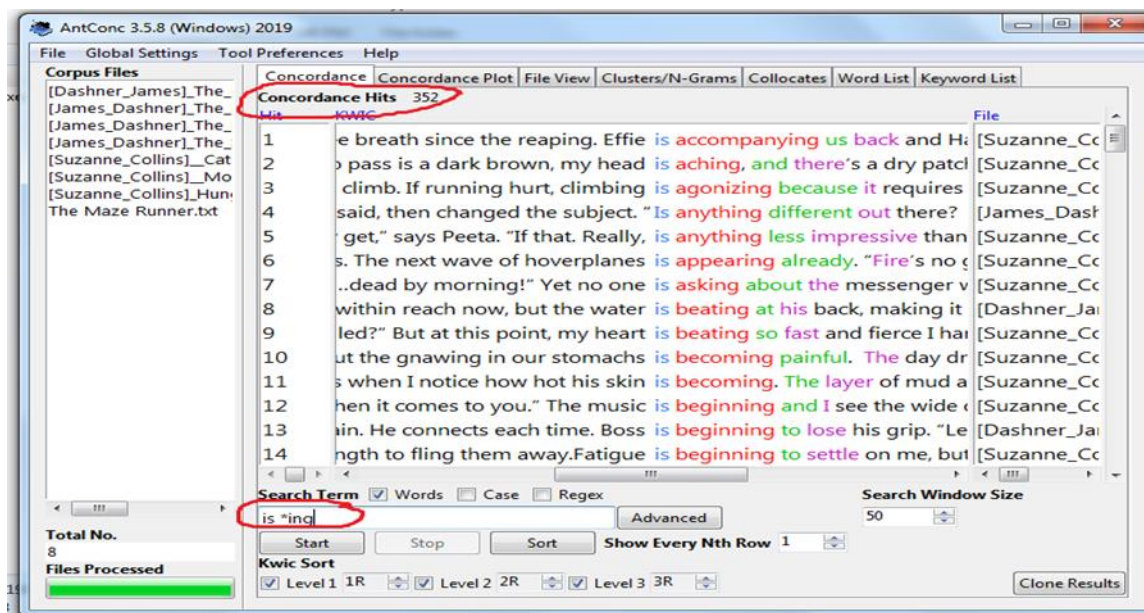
AntConc 3.5.8 (Windows) 2019

File Global Settings Tool Preferences Help

Corpus Files
[Dashner_James]_The_
[James_Dashner]_The_
[James_Dashner]_The_
[James_Dashner]_The_
[Suzanne_Collins]__Cat
[Suzanne_Collins]__Mo
[Suzanne_Collins]_Hun
The Maze Runner.txt

Concordance | Concordance Plot | File View | Clusters/N-Grams | Collocates | Word List | Keyword List

Concordance Hits 352

| Hit | KWIC | File |
|---|---|---|
| 1 | e breath since the reaping. Effie is accompanying us back and Ha | [Suzanne_Co |
| 2 | pass is a dark brown, my head is aching, and there's a dry patcl | [Suzanne_Co |
| 3 | climb. If running hurt, climbing is agonizing because it requires | [Suzanne_Co |
| 4 | said, then changed the subject. "Is anything different out there? | [James_Dash |
| 5 | get," says Peeta. "If that. Really, is anything less impressive than | [Suzanne_Co |
| 6 | s. The next wave of hoverplanes is appearing already. "Fire's no | [Suzanne_Co |
| 7 | ..dead by morning!" Yet no one is asking about the messenger v | [Suzanne_Co |
| 8 | within reach now, but the water is beating at his back, making it | [Dashner_Jai |
| 9 | led?" But at this point, my heart is beating so fast and fierce I ha | [Suzanne_Co |
| 10 | ut the gnawing in our stomachs is becoming painful. The day dr | [Suzanne_Co |
| 11 | s when I notice how hot his skin is becoming. The layer of mud a | [Suzanne_Co |
| 12 | hen it comes to you." The music is beginning and I see the wide | [Suzanne_Co |
| 13 | in. He connects each time. Boss is beginning to lose his grip. "Le | [Dashner_Jai |
| 14 | ngth to fling them away.Fatigue is beginning to settle on me, but | [Suzanne_Co |

Search Term ☑ Words ☐ Case ☐ Regex
is *ing
Advanced
Search Window Size
50

Total No.
8
Files Processed

Start Stop Sort Show Every Nth Row 1

Kwic Sort
☑ Level 1 1R ☑ Level 2 2R ☑ Level 3 3R

Clone Results